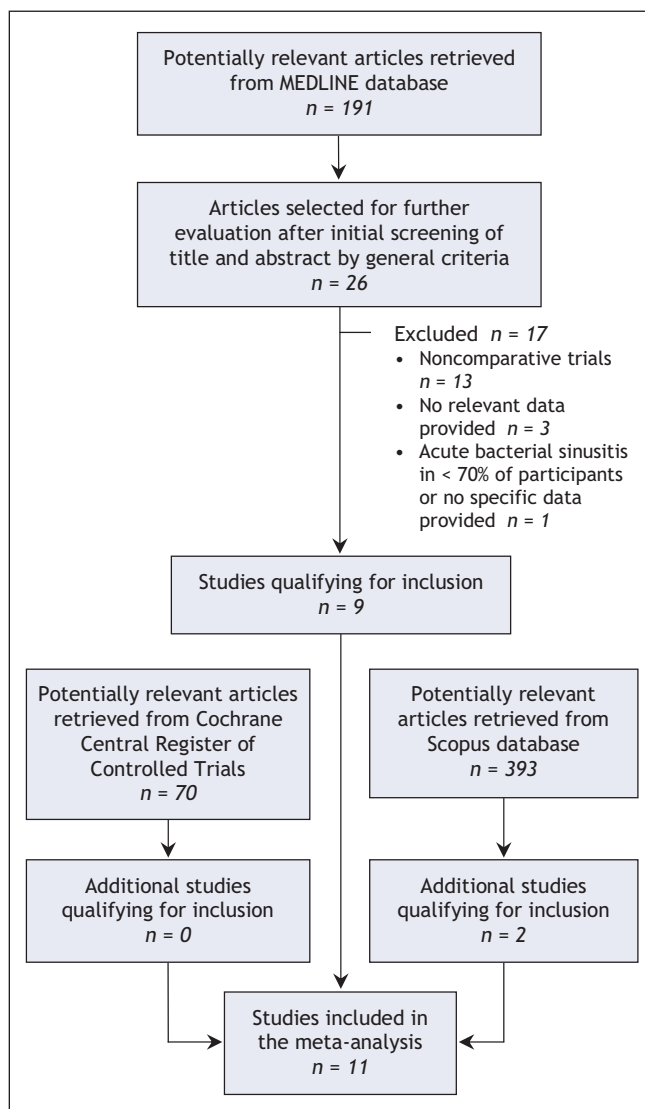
Potentially relevant articles retrieved from MEDLINE database
*n = 191*

Articles selected for further evaluation after initial screening of title and abstract by general criteria
*n = 26*

Excluded *n = 17*
• Noncomparative trials *n = 13*
• No relevant data provided *n = 3*
• Acute bacterial sinusitis in < 70% of participants or no specific data provided *n = 1*

Studies qualifying for inclusion
*n = 9*

Potentially relevant articles retrieved from Cochrane Central Register of Controlled Trials
*n = 70*

Potentially relevant articles retrieved from Scopus database
*n = 393*

Additional studies qualifying for inclusion
*n = 0*

Additional studies qualifying for inclusion
*n = 2*

Studies included in the meta-analysis
*n = 11*